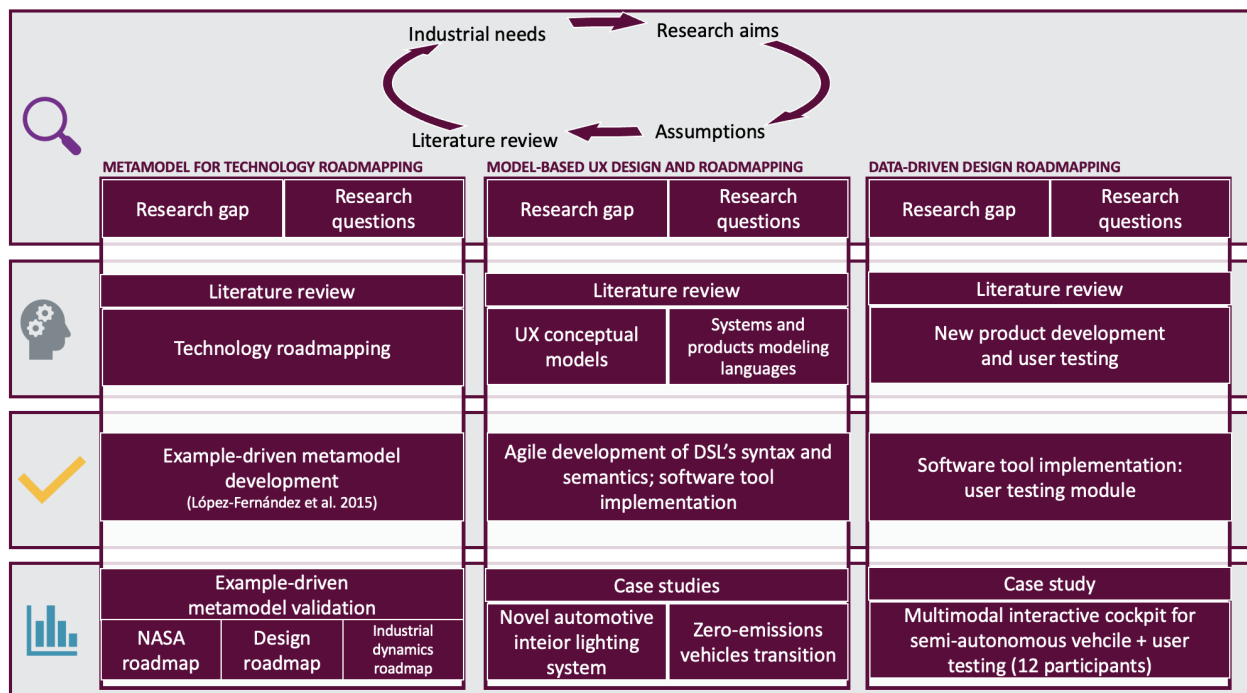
Industrial needs

Research aims

Assumptions

Literature review

METAMODEL FOR TECHNOLOGY ROADMAPPING

Research gap

Research questions

Literature review

Technology roadmapping

Example-driven metamodel development (López-Fernández et al. 2015)

Example-driven metamodel validation

NASA roadmap

Design roadmap

Industrial dynamics roadmap

MODEL-BASED UX DESIGN AND ROADMAPPING

Research gap

Research questions

Literature review

UX conceptual models

Systems and products modeling languages

Agile development of DSL's syntax and semantics; software tool implementation

Case studies

Novel automotive inteior lighting system

Zero-emissions vehicles transition

DATA-DRIVEN DESIGN ROADMAPPING

Research gap

Research questions

Literature review

New product development and user testing

Software tool implementation: user testing module

Case study

Multimodal interactive cockpit for semi-autonomous vehcile + user testing (12 participants)